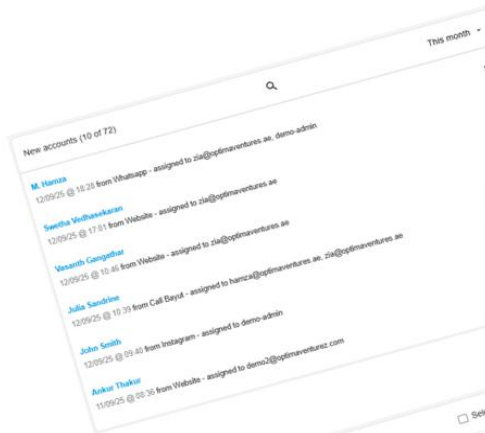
This month

New accounts (10 of 72)

M. Hamza
12/09/25 @ 18:28 from Whatsapp - assigned to zia@optimaventures.ae, demo-admin

Swetha Vedhasekaran
12/09/25 @ 17:01 from Website - assigned to zia@optimaventures.ae

Vasanth Gangathar
12/09/25 @ 10:46 from Website - assigned to zia@optimaventures.ae

Julia Sandrine
12/09/25 @ 10:39 from Call Bayut - assigned to hamza@optimaventures.ae, zia@optimaventures.ae

John Smith
12/09/25 @ 09:40 from Instagram - assigned to demo-admin

Ankur Thakur
11/09/25 @ 08:36 from Website - assigned to demo2@optimaventurez.com

Sel